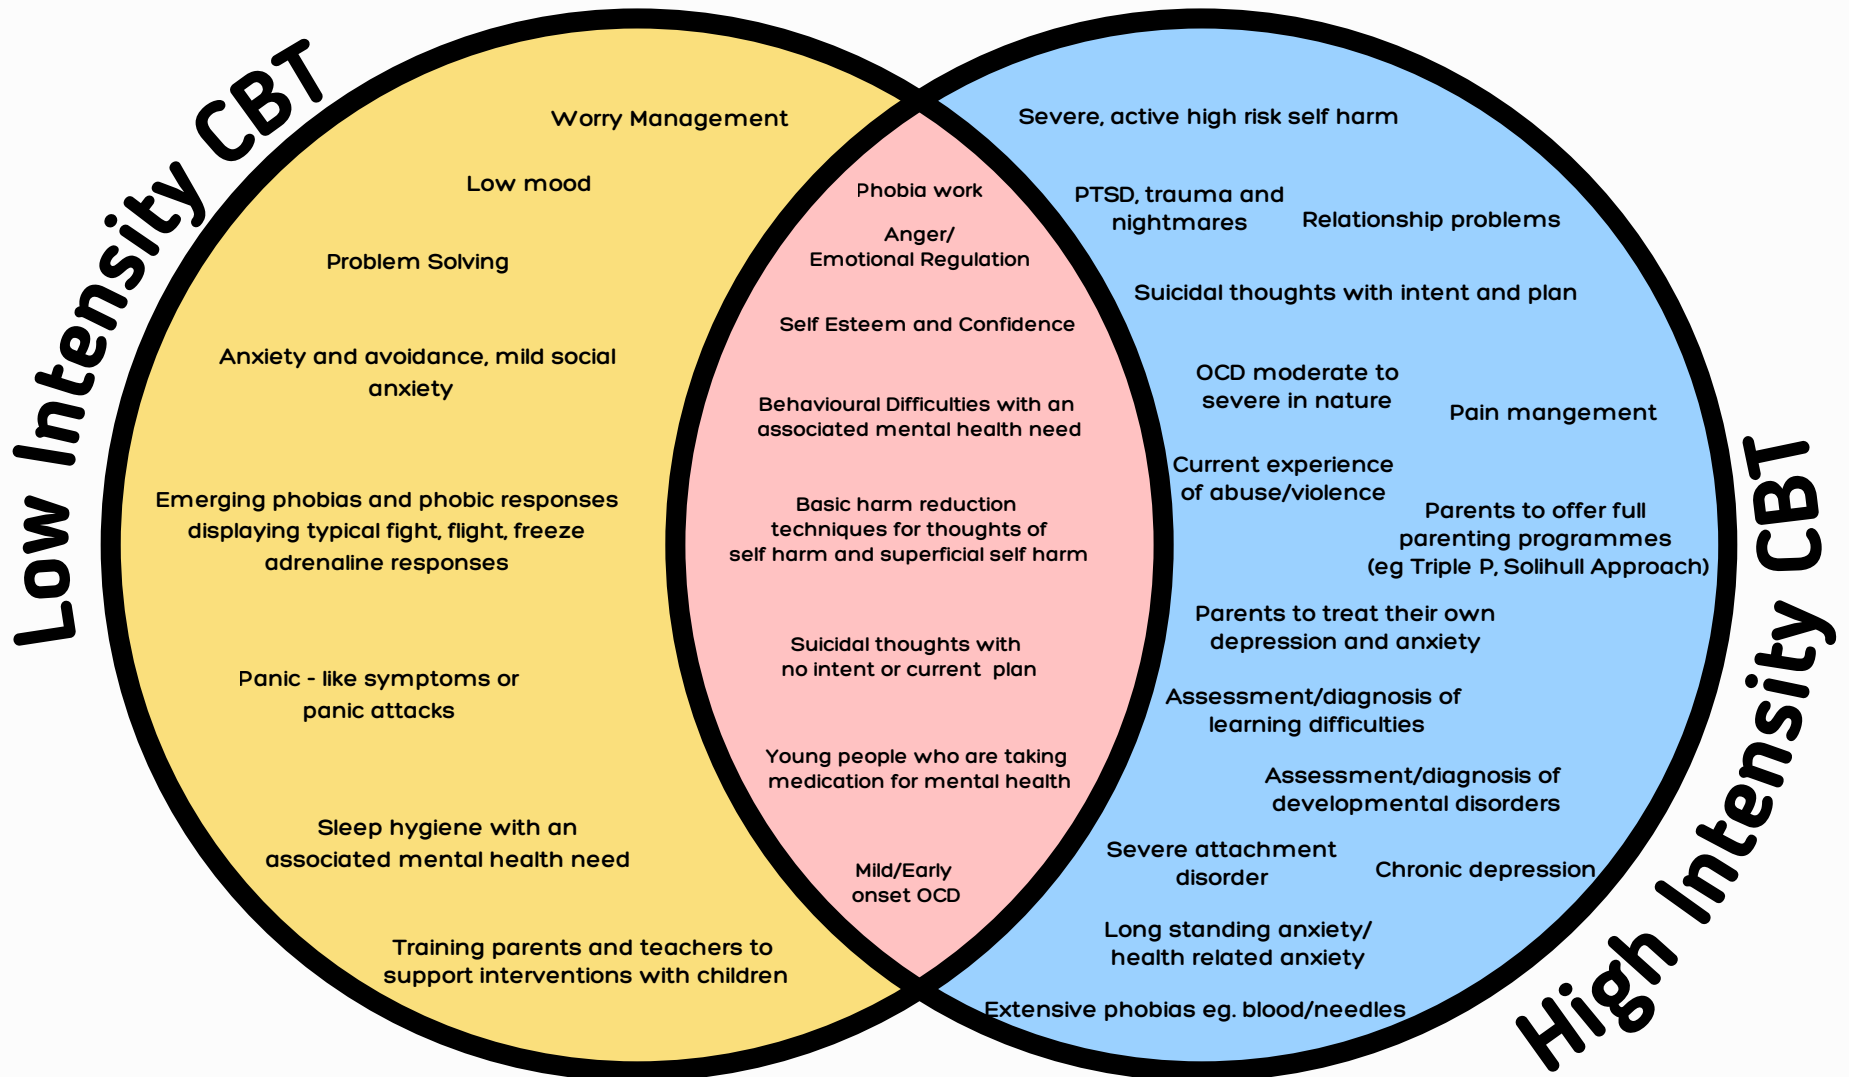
Low Intensity CBT

Worry Management

Low mood

Problem Solving

Anxiety and avoidance, mild social anxiety

Emerging phobias and phobic responses displaying typical fight, flight, freeze adrenaline responses

Panic - like symptoms or panic attacks

Sleep hygiene with an associated mental health need

Training parents and teachers to support interventions with children

Phobia work

Anger/ Emotional Regulation

Self Esteem and Confidence

Behavioural Difficulties with an associated mental health need

Basic harm reduction techniques for thoughts of self harm and superficial self harm

Suicidal thoughts with no intent or current plan

Young people who are taking medication for mental health

Mild/Early onset OCD

High Intensity CBT

Severe, active high risk self harm

PTSD, trauma and nightmares

Relationship problems

Suicidal thoughts with intent and plan

OCD moderate to severe in nature

Pain mangement

Current experience of abuse/violence

Parents to offer full parenting programmes (eg Triple P, Solihull Approach)

Parents to treat their own depression and anxiety

Assessment/diagnosis of learning difficulties

Assessment/diagnosis of developmental disorders

Severe attachment disorder

Chronic depression

Long standing anxiety/ health related anxiety

Extensive phobias eg. blood/needles